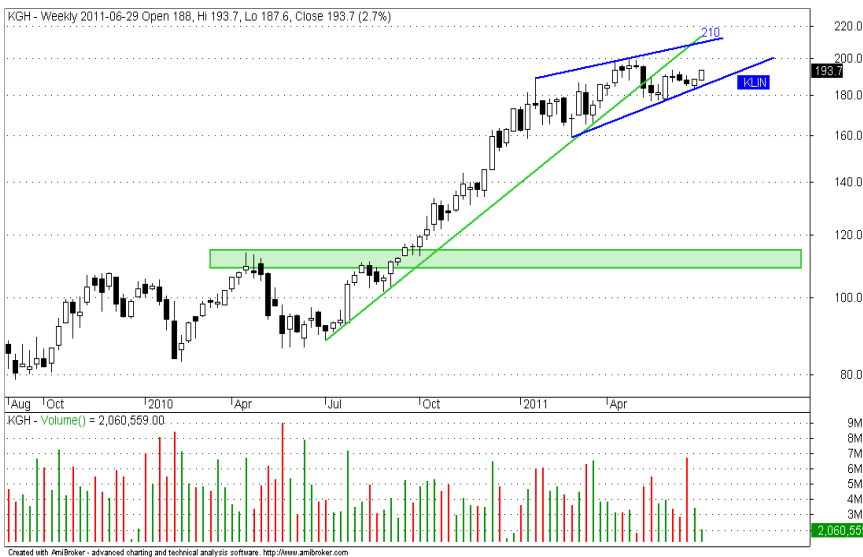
KGH - Weekly 2011-06-29 Open 188, Hi 193.7, Lo 187.6, Close 193.7 (2.7%)

210

KLIN

220.0
200.0
193.7
180.0
160.0
140.0
120.0
100.0
80.0

Aug Oct 2010 Apr Jul Oct 2011 Apr

KGH - Volume() = 2,060,559.00

9M
8M
7M
6M
5M
4M
3M
2,060,559

Created with AmiBroker - advanced charting and technical analysis software. http://www.amibroker.com